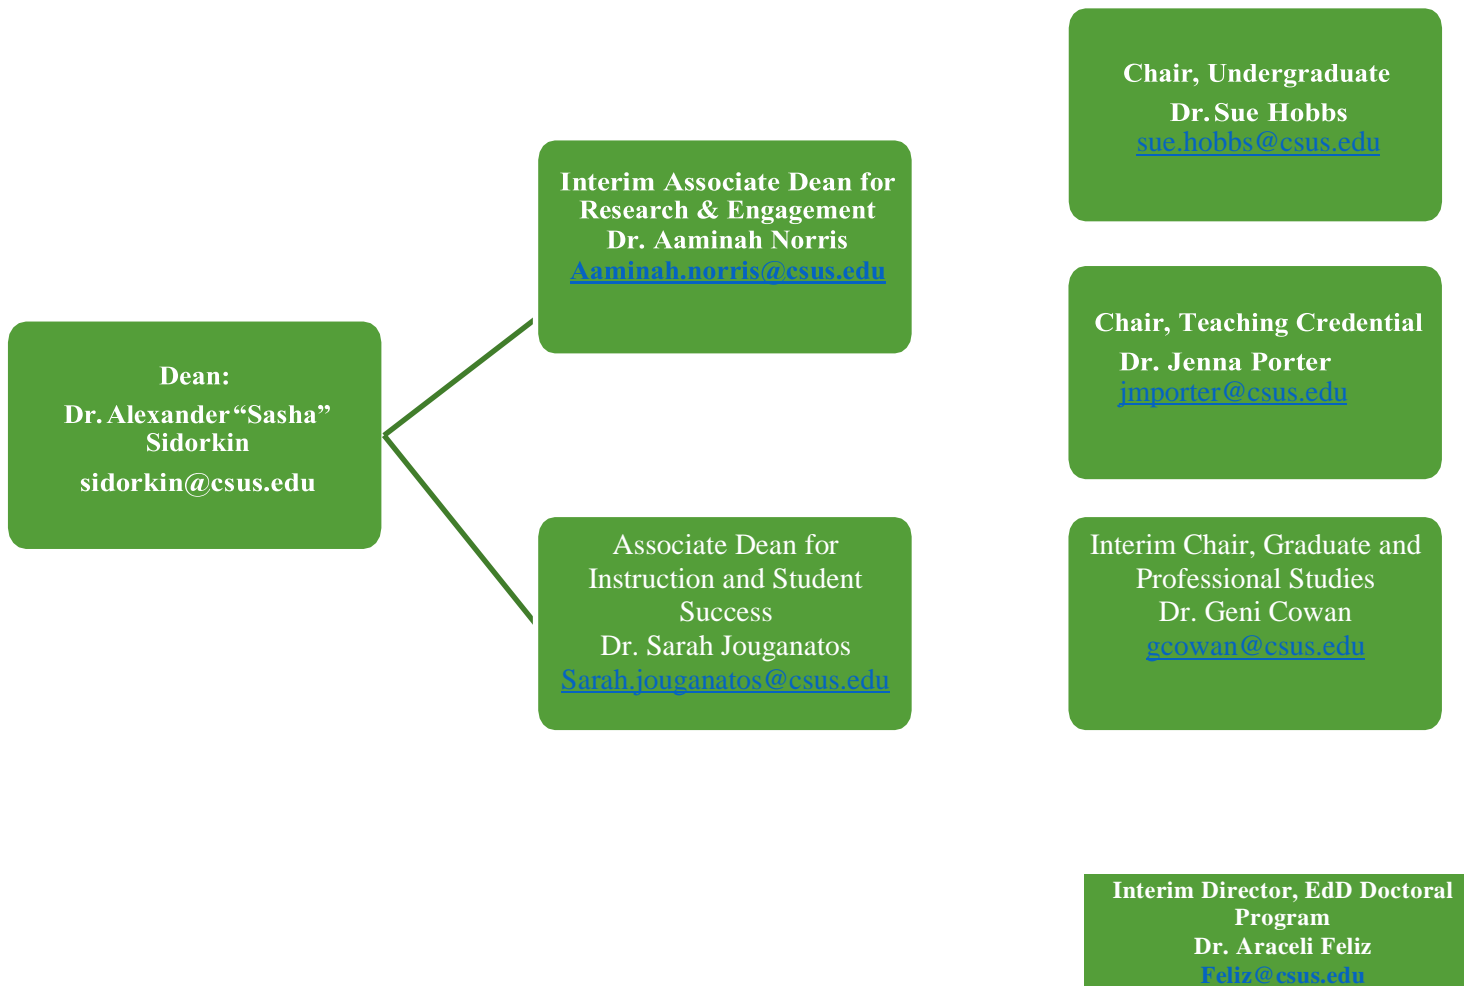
Dean:
Dr. Alexander "Sasha" Sidorkin
sidorkin@csus.edu

Interim Associate Dean for Research & Engagement
Dr. Aaminah Norris
Aaminah.norris@csus.edu

Associate Dean for Instruction and Student Success
Dr. Sarah Jouganatos
Sarah.jouganatos@csus.edu

Chair, Undergraduate
Dr. Sue Hobbs
sue.hobbs@csus.edu

Chair, Teaching Credential
Dr. Jenna Porter
jmporter@csus.edu

Interim Chair, Graduate and Professional Studies
Dr. Geni Cowan
gcowan@csus.edu

Interim Director, EdD Doctoral Program
Dr. Araceli Feliz
Feliz@csus.edu